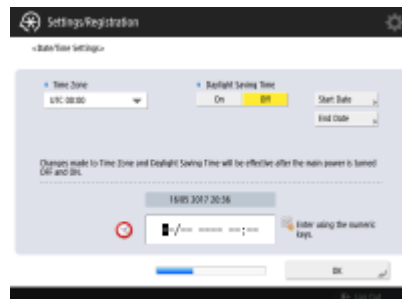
Settings/Registration

<Date/Time Settings>

Time Zone
UTC 00:00

Daylight Saving Time
On
Off

Start Date
End Date

Changes made to Time Zone and Daylight Saving Time will be effective after the main power is turned OFF and ON.

16/05 2017 20:36

■-/-- ---- --:--

Enter using the numeric keys.

OK